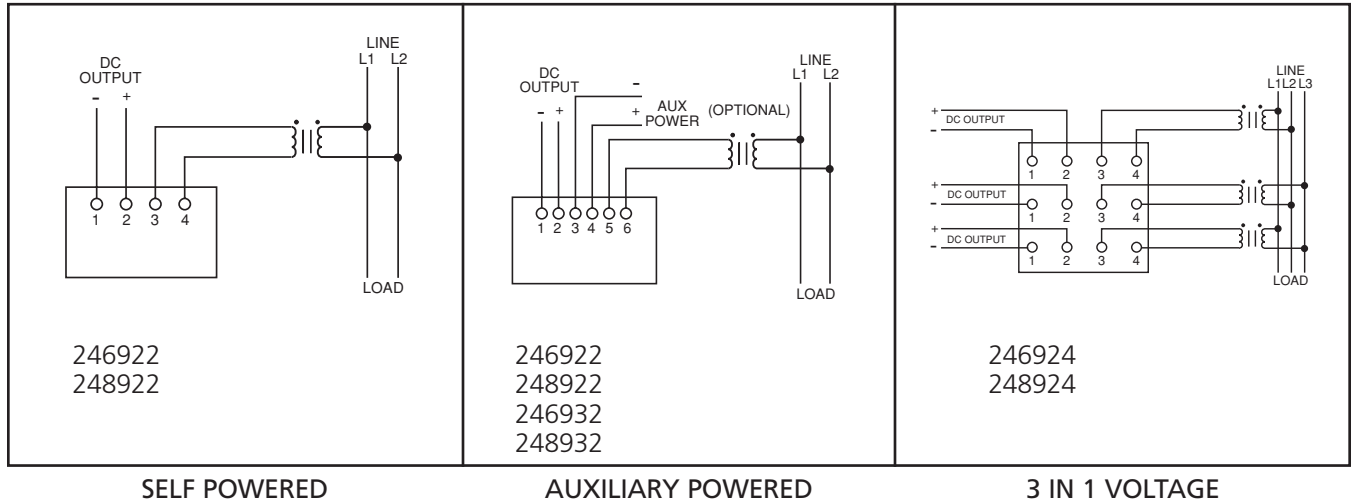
DC OUTPUT
- +
LINE
L1 L2
1 2 3 4
LOAD
246922
248922

DC OUTPUT
- +
-
+ AUX POWER
(OPTIONAL)
LINE
L1 L2
1 2 3 4 5 6
LOAD
246922
248922
246932
248932

LINE
L1 L2 L3
+ DC OUTPUT -
1 2 3 4
+ DC OUTPUT -
1 2 3 4
+ DC OUTPUT -
1 2 3 4
LOAD
246924
248924

SELF POWERED
AUXILIARY POWERED
3 IN 1 VOLTAGE